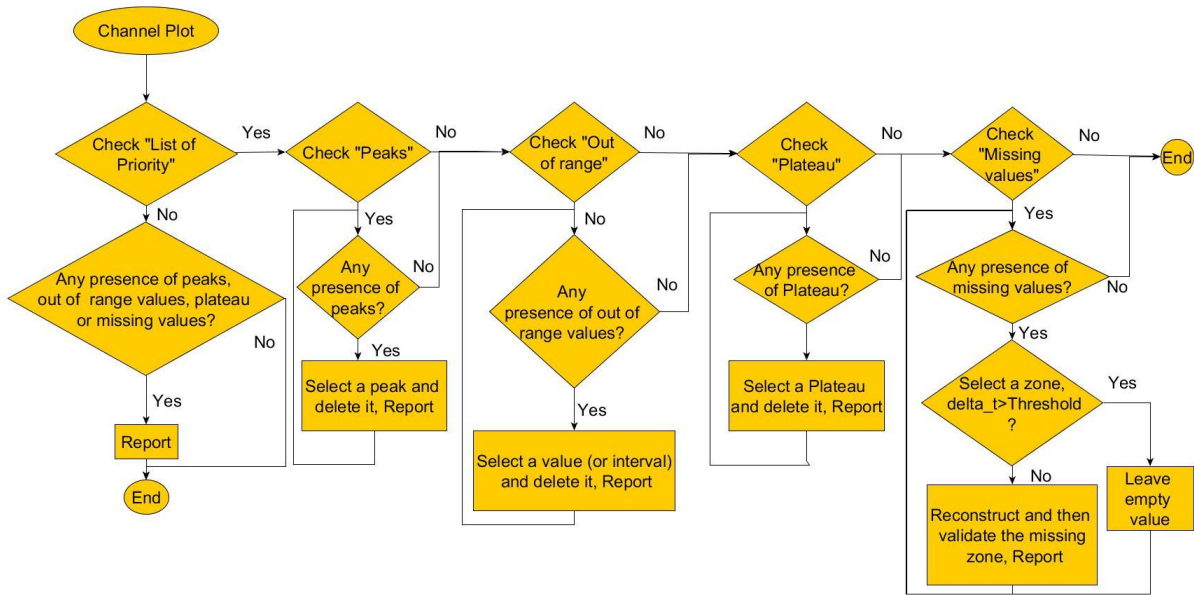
Channel Plot

Check "List of Priority"

Yes

No

Any presence of peaks, out of range values, plateau or missing values?

No

Yes

Report

End

Check "Peaks"

Yes

Any presence of peaks?

No

Yes

Select a peak and delete it, Report

No

Check "Out of range"

No

Any presence of out of range values?

No

Yes

Select a value (or interval) and delete it, Report

No

Check "Plateau"

Any presence of Plateau?

No

Select a Plateau and delete it, Report

No

Check "Missing values"

No

End

Yes

Any presence of missing values?

No

Yes

Select a zone, delta_t>Threshold ?

Yes

No

Reconstruct and then validate the missing zone, Report

Leave empty value